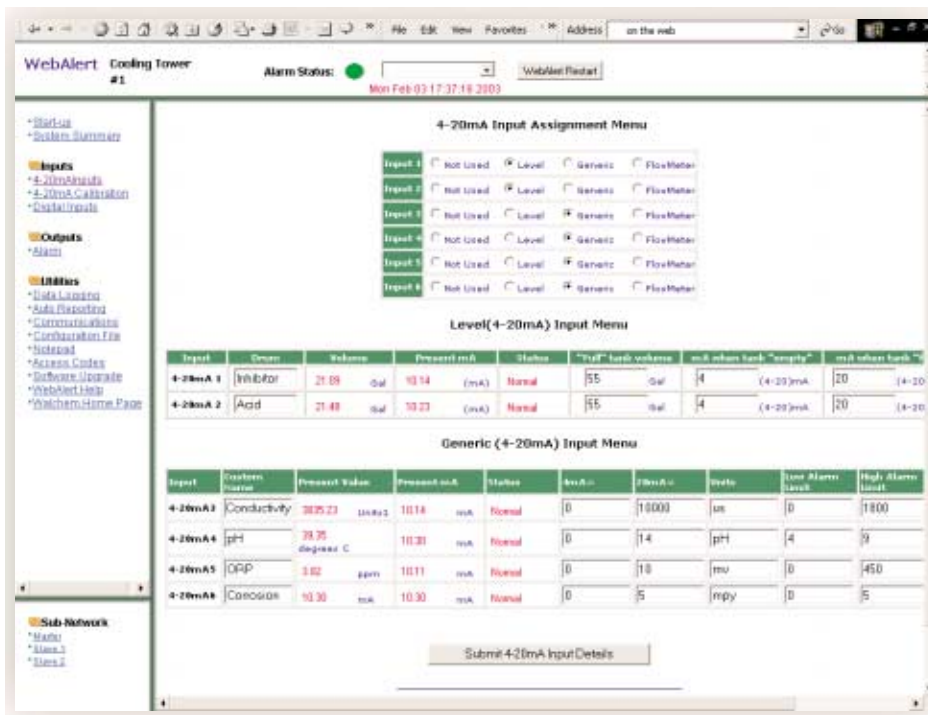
File Edit View Favorites Address on the web Go

WebAlert Cooling Tower #1

Alarm Status: WebAlert Restart

Mon Feb 03 17:37:18 2003

•Start-up
•System Summary

Inputs
•4-20mA Inputs
•4-20mA Calibration
•Digital Inputs

Outputs
•Alarm

Utilities
•Data Logging
•Auto Reporting
•Communications
•Configuration File
•Notepad
•Access Codes
•Software Upgrade
•WebAlert Help
•Walchem Home Page

Sub-Network
•Master
•Slave 1
•Slave 2

4-20mA Input Assignment Menu

| | | | | |
|---|---|---|---|---|
| Input 1 | Not Used | Level | Generic | FlowMeter |
| Input 2 | Not Used | Level | Generic | FlowMeter |
| Input 3 | Not Used | Level | Generic | FlowMeter |
| Input 4 | Not Used | Level | Generic | FlowMeter |
| Input 5 | Not Used | Level | Generic | FlowMeter |
| Input 6 | Not Used | Level | Generic | FlowMeter |

Level(4-20mA) Input Menu

| Input | Drum | Volume | Present mA | Status | "Full" tank volume | mA when tank "empty" | mA when tank "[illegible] |
|---|---|---|---|---|---|---|---|
| 4-20mA 1 | Inhibitor | 21.09 Gal | 10.14 (mA) | Normal | 55 Gal | 4 (4-20)mA | 20 (4-20 |
| 4-20mA 2 | Acid | 21.48 Gal | 10.23 (mA) | Normal | 55 Gal | 4 (4-20)mA | 20 (4-20 |

Generic (4-20mA) Input Menu

| Input | Custom Name | Present Value | Present mA | Status | 4mA= | 20mA= | Units | Low Alarm Limit | High Alarm Limit |
|---|---|---|---|---|---|---|---|---|---|
| 4-20mA3 | Conductivity | 3835.23 Units1 | 10.14 mA | Normal | 0 | 10000 | us | 0 | 1800 |
| 4-20mA4 | pH | 39.35 degrees C | 10.30 mA | Normal | 0 | 14 | pH | 4 | 9 |
| 4-20mA5 | ORP | 3.02 ppm | 10.11 mA | Normal | 0 | 10 | mv | 0 | 450 |
| 4-20mA6 | Corrosion | 10.30 mA | 10.30 mA | Normal | 0 | 5 | mpy | 0 | 5 |

Submit 4-20mA Input Details